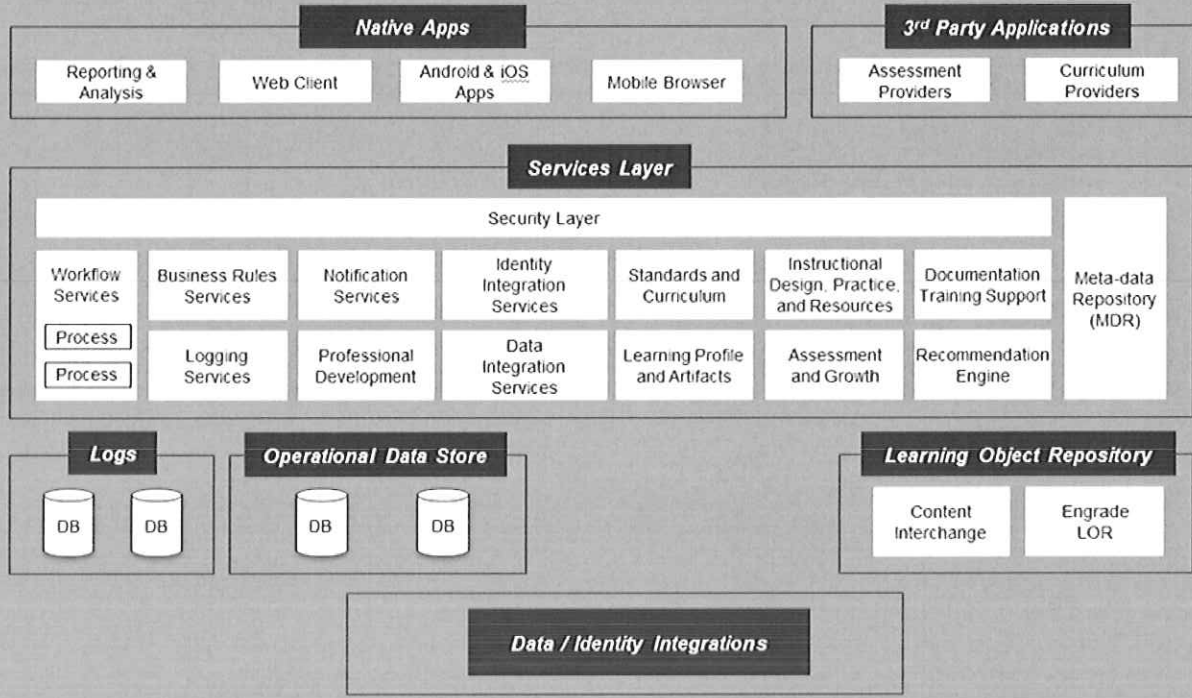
Native Apps

Reporting & Analysis

Web Client

Android & iOS Apps

Mobile Browser

3rd Party Applications

Assessment Providers

Curriculum Providers

Services Layer

Security Layer

Workflow Services

Process

Process

Business Rules Services

Notification Services

Identity Integration Services

Standards and Curriculum

Instructional Design, Practice, and Resources

Documentation Training Support

Meta-data Repository (MDR)

Logging Services

Professional Development

Data Integration Services

Learning Profile and Artifacts

Assessment and Growth

Recommendation Engine

Logs

DB

DB

Operational Data Store

DB

DB

Learning Object Repository

Content Interchange

Engrade LOR

Data / Identity Integrations